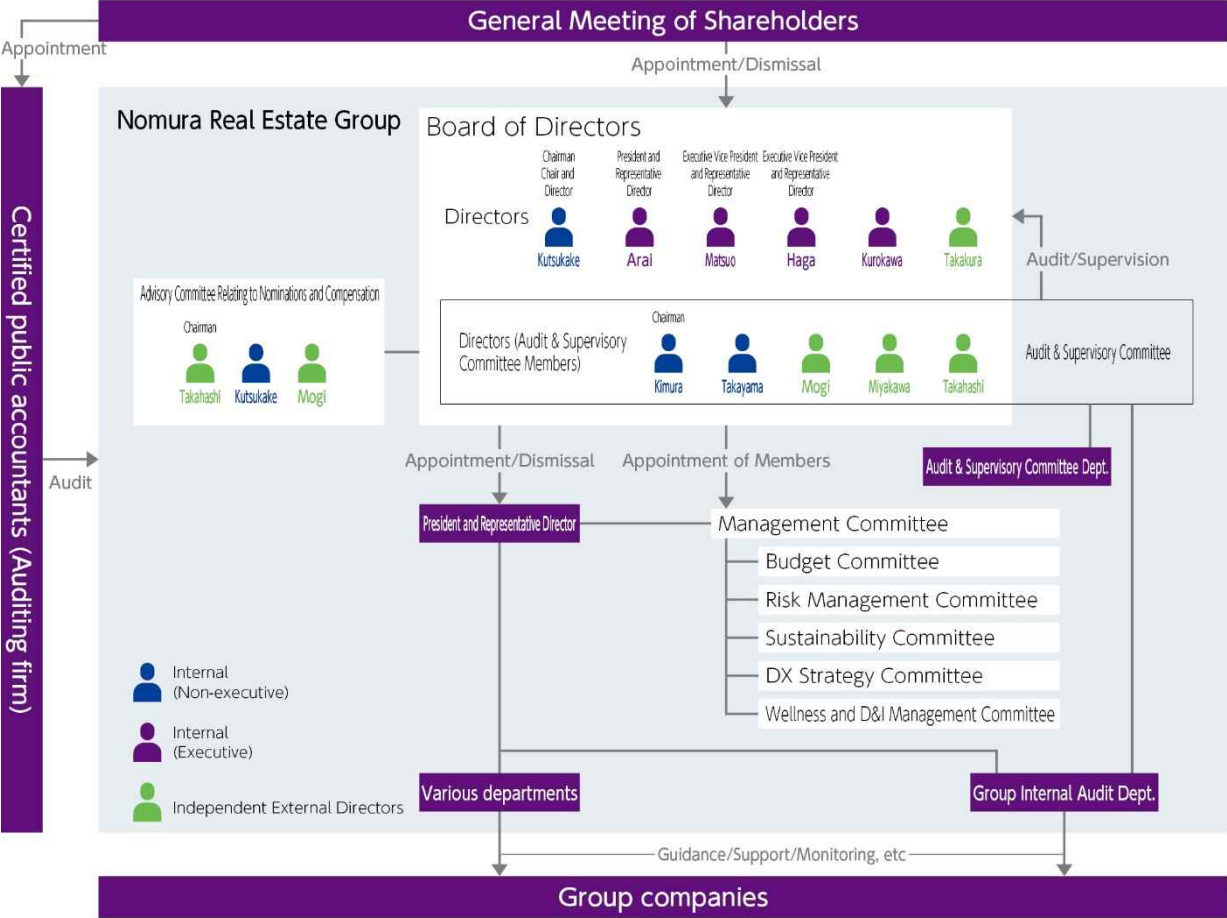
General Meeting of Shareholders

Appointment

Appointment/Dismissal

Certified public accountants (Auditing firm)

Nomura Real Estate Group

Board of Directors

Directors

Chairman Chair and Director
Kutsukake

President and Representative Director
Arai

Executive Vice President and Representative Director
Matsuo

Executive Vice President and Representative Director
Haga

Kurokawa

Takakura

Audit/Supervision

Advisory Committee Relating to Nominations and Compensation

Chairman
Takahashi

Kutsukake

Mogi

Directors (Audit & Supervisory Committee Members)

Chairman
Kimura

Takayama

Mogi

Miyakawa

Takahashi

Audit & Supervisory Committee

Audit

Appointment/Dismissal

Appointment of Members

Audit & Supervisory Committee Dept.

President and Representative Director

Management Committee

Budget Committee

Risk Management Committee

Sustainability Committee

DX Strategy Committee

Wellness and D&I Management Committee

Internal (Non-executive)

Internal (Executive)

Independent External Directors

Various departments

Group Internal Audit Dept.

Guidance/Support/Monitoring, etc

Group companies